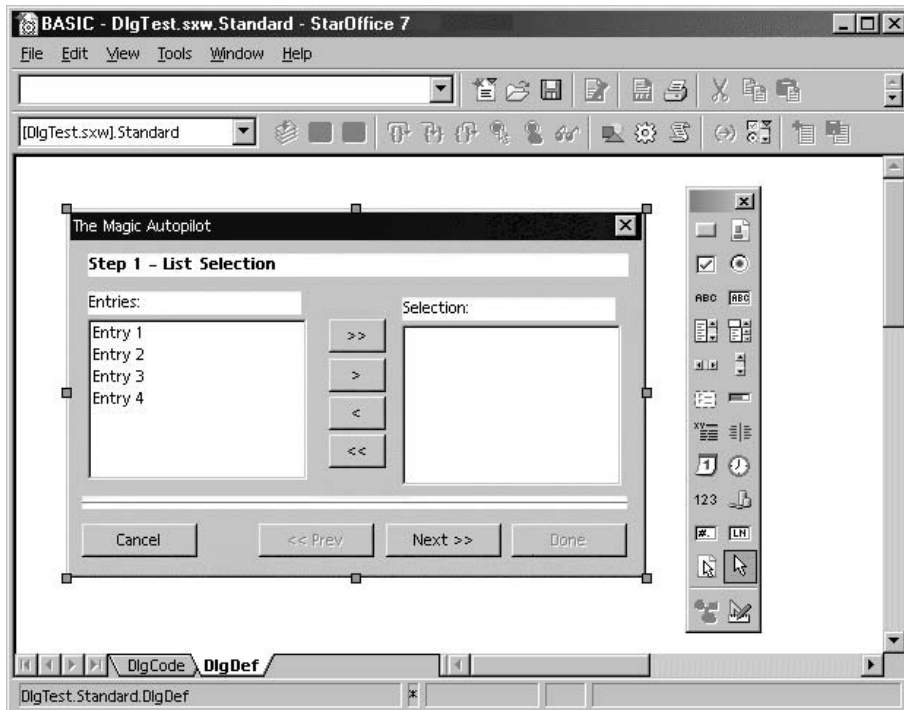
BASIC - DlgTest.sxw.Standard - StarOffice 7

File Edit View Tools Window Help

[DlgTest.sxw].Standard

The Magic Autopilot

Step 1 – List Selection

Entries:

Entry 1
Entry 2
Entry 3
Entry 4

>>

>

<

<<

Selection:

Cancel

<< Prev

Next >>

Done

ABC

123

DlgCode DlgDef

DlgTest.Standard.DlgDef

*